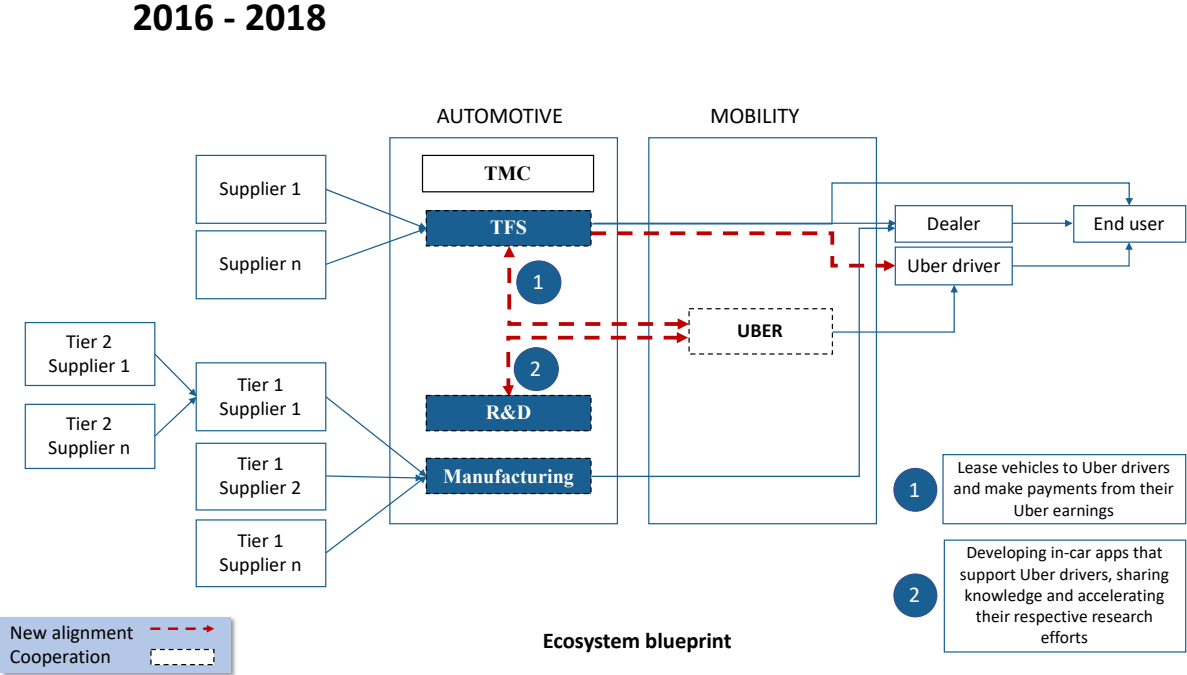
2016 - 2018

AUTOMOTIVE

MOBILITY

TMC

TFS

R&D

Manufacturing

UBER

Supplier 1

Supplier n

Tier 2 Supplier 1

Tier 2 Supplier n

Tier 1 Supplier 1

Tier 1 Supplier 2

Tier 1 Supplier n

Dealer

Uber driver

End user

1

2

1 Lease vehicles to Uber drivers and make payments from their Uber earnings

2 Developing in-car apps that support Uber drivers, sharing knowledge and accelerating their respective research efforts

New alignment
Cooperation

Ecosystem blueprint